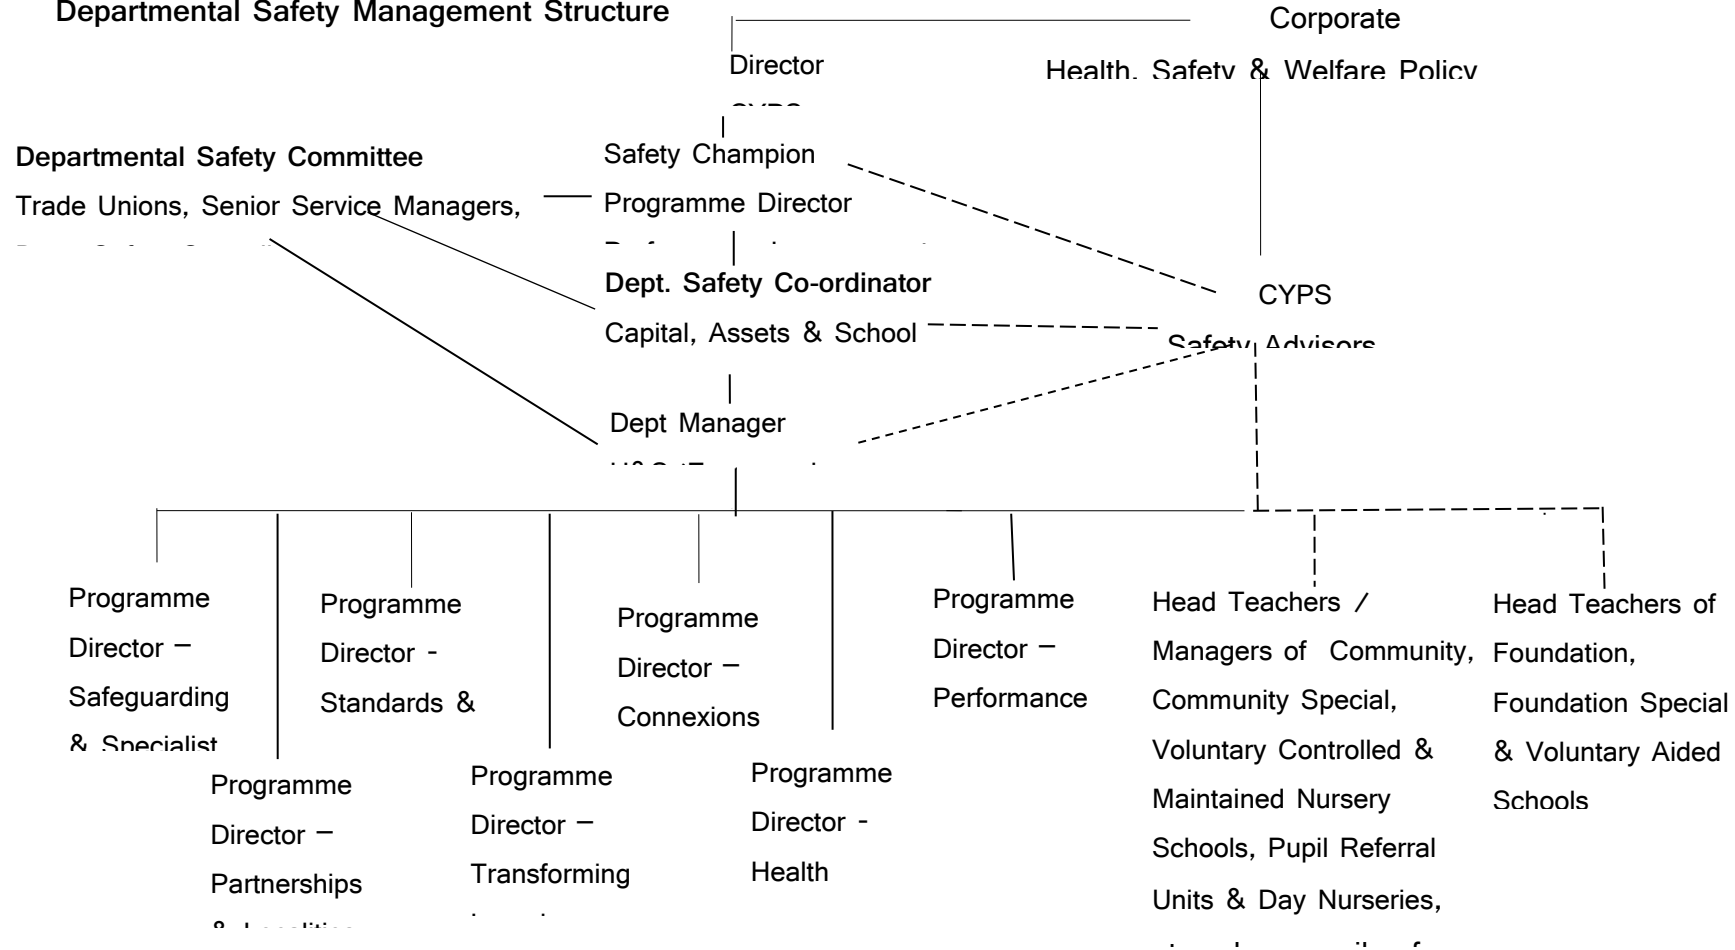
Departmental Safety Management Structure

Director

CYPS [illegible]

Corporate

Health, Safety & Welfare Policy

Departmental Safety Committee

Trade Unions, Senior Service Managers,

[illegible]

Safety Champion

Programme Director

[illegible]

Dept. Safety Co-ordinator

Capital, Assets & School

Dept Manager

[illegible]

CYPS

Safety Advisors

Programme Director – Safeguarding & Specialist

Programme Director - Standards &

Programme Director – Connexions

Programme Director – Performance

Head Teachers / Managers of Community, Community Special, Voluntary Controlled & Maintained Nursery Schools, Pupil Referral Units & Day Nurseries,

Head Teachers of Foundation, Foundation Special & Voluntary Aided Schools

Programme Director – Partnerships & Localities

Programme Director – Transforming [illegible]

Programme Director - Health

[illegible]